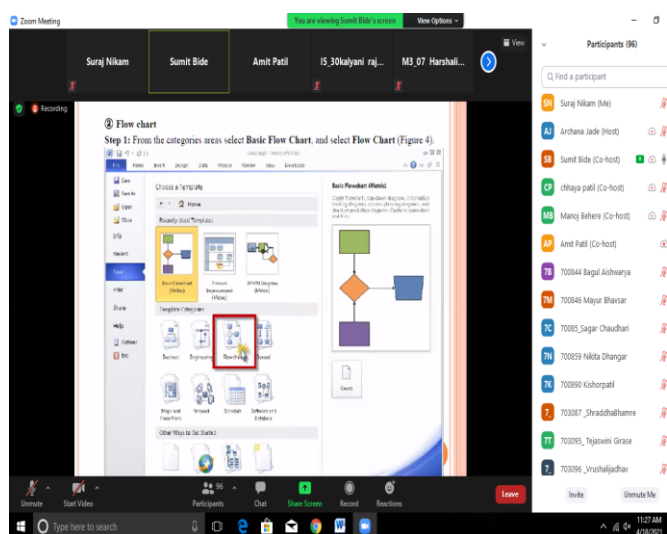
Zoom Meeting

You are viewing Sumit Bide's screen

View Options

Suraj Nikam

Sumit Bide

Amit Patil

I5_30kalyani raj...

M3_07 Harshali...

View

Recording

② Flow chart

Step 1: From the categories areas select Basic Flow Chart, and select Flow Chart (Figure 4).

Choose a Template

Home

Recently Used Templates

Basic Flowchart (Metric)

Template Categories

Business

Engineering

Flowchart

General

Maps and Floor Plans

Network

Schedule

Software and Database

Other Ways to Get Started

Basic Flowchart (Metric)

Create

Participants (96)

Find a participant

Suraj Nikam (Me)

Archana Jade (Host)

Sumit Bide (Co-host)

chhaya patil (Co-host)

Manoj Behere (Co-host)

Amit Patil (Co-host)

700844 Bagul Aishwarya

700846 Mayur Bhavsar

700085_Sagar Chaudhari

700859 Nikita Dhangar

700890 Kishorpatil

703087 _ShraddhaBhamre

703095_ Tejaswini Girase

703096 _Vrushalijadhav

Invite

Unmute Me

Unmute

Start Video

96

Participants

Chat

Share Screen

Record

Reactions

Leave

Type here to search

11:27 AM

4/18/2021